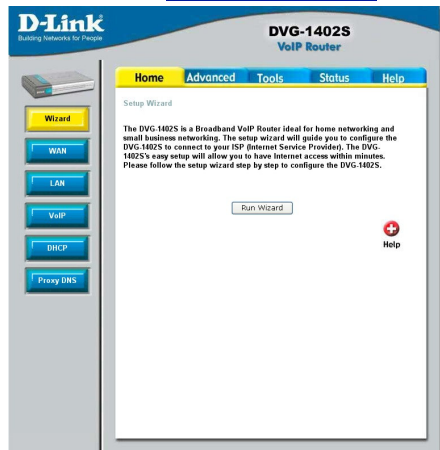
D-Link
Building Networks for People

DVG-1402S
VoIP Router

Home
Advanced
Tools
Status
Help

Wizard
WAN
LAN
VoIP
DHCP
Proxy DNS

Setup Wizard

The DVG-1402S is a Broadband VoIP Router ideal for home networking and small business networking. The setup wizard will guide you to configure the DVG-1402S to connect to your ISP (Internet Service Provider). The DVG-1402S's easy setup will allow you to have Internet access within minutes. Please follow the setup wizard step by step to configure the DVG-1402S.

Run Wizard

Help